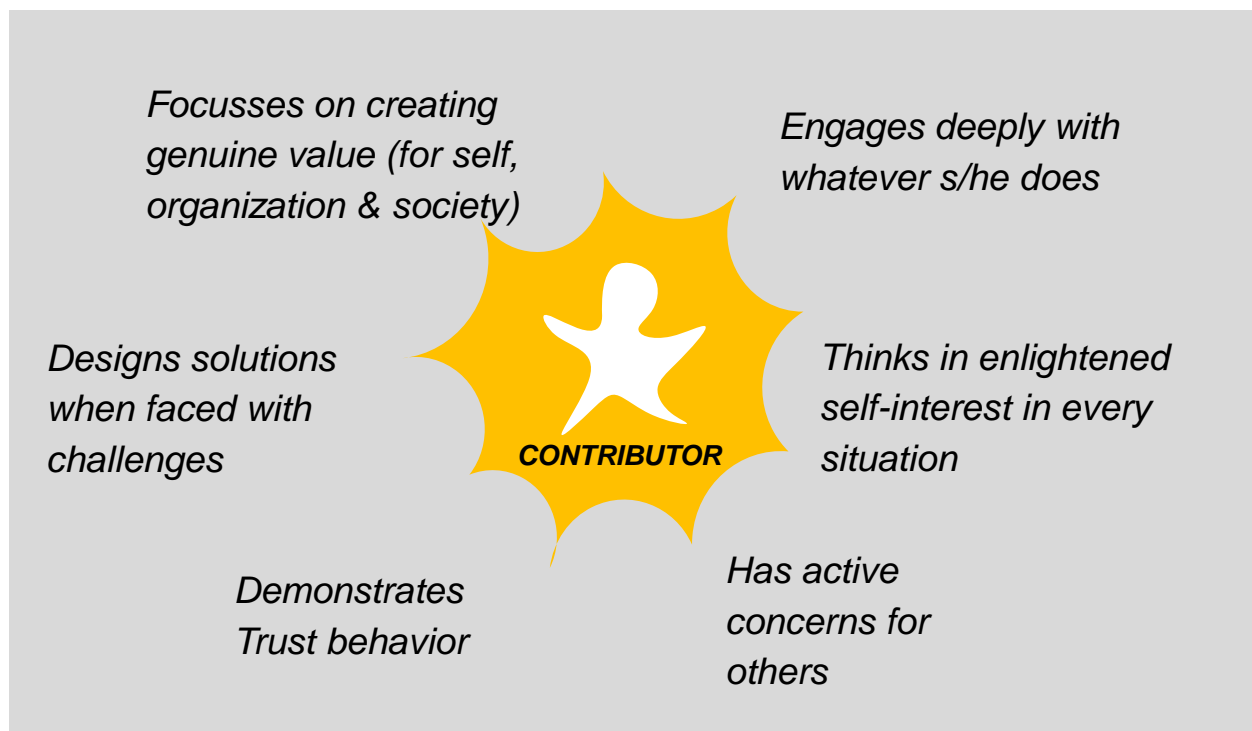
Focusses on creating genuine value (for self, organization & society)

Engages deeply with whatever s/he does

Designs solutions when faced with challenges

CONTRIBUTOR

Thinks in enlightened self-interest in every situation

Demonstrates Trust behavior

Has active concerns for others